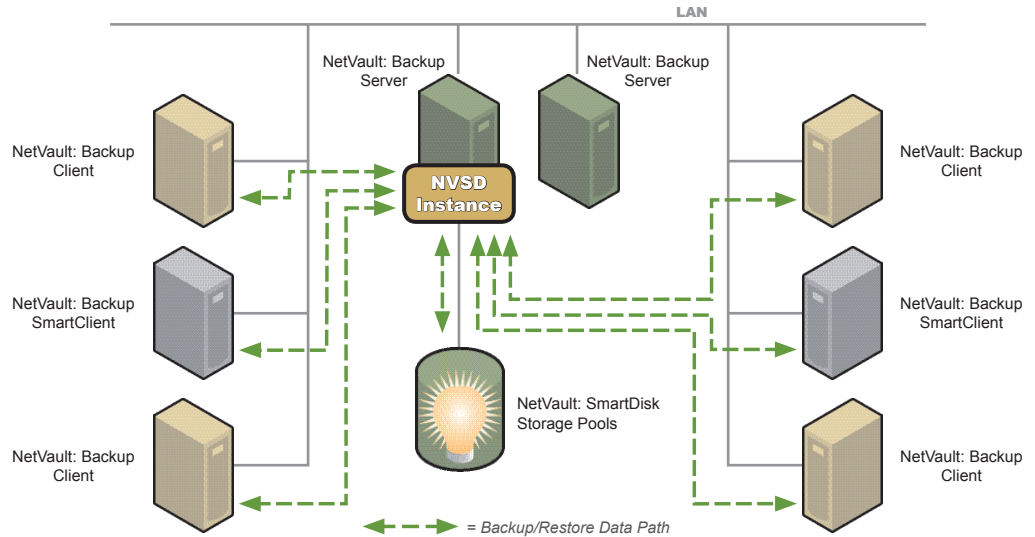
LAN

NetVault: Backup Server

NetVault: Backup Server

NetVault: Backup Client

NVSD Instance

NetVault: Backup Client

NetVault: Backup SmartClient

NetVault: Backup SmartClient

NetVault: SmartDisk Storage Pools

NetVault: Backup Client

NetVault: Backup Client

= Backup/Restore Data Path